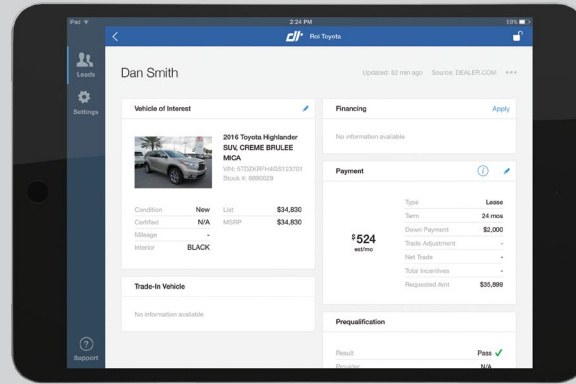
iPad 2:24 PM 59%

Roi Toyota

Leads

Settings

Support

Dan Smith

Updated: 62 min ago Source: DEALER.COM •••

Vehicle of Interest

2016 Toyota Highlander SUV, CREME BRULEE MICA

VIN: 5TDZKRFH4GS123701

Stock #: 8690029

| | | | |
|---|---|---|---|
| Condition | New | List | $34,830 |
| Certified | N/A | MSRP | $34,830 |
| Mileage | - | | |
| Interior | BLACK | | |

Trade-In Vehicle

No information available

Financing

Apply

No information available

Payment

$^{\$}524$
est/mo

| | |
|---|---|
| Type | Lease |
| Term | 24 mos |
| Down Payment | $2,000 |
| Trade Adjustment | - |
| Net Trade | - |
| Total Incentives | - |
| Requested Amt | $35,899 |

Prequalification

Result Pass ✓

Provider N/A